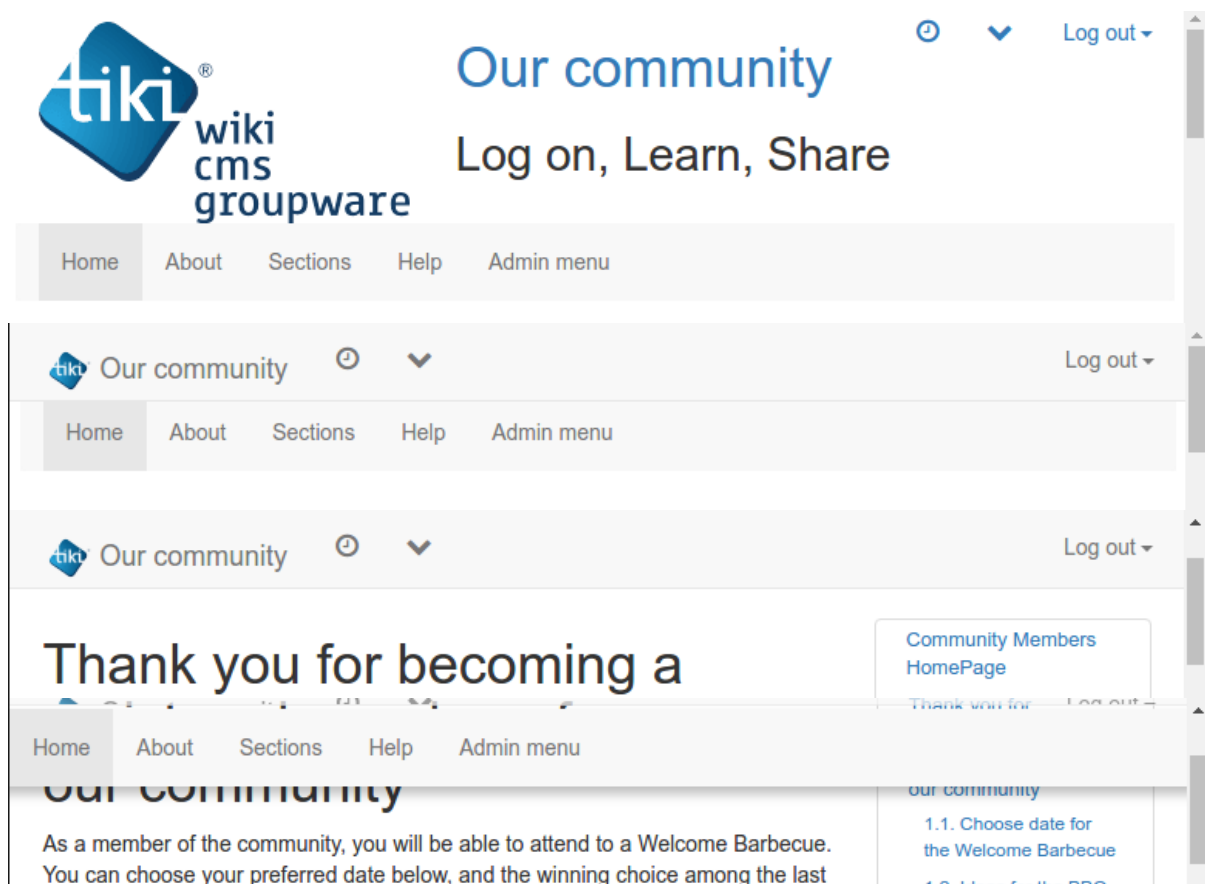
tiki® wiki cms groupware

Our community

Log on, Learn, Share

Log out

Home About Sections Help Admin menu

Our community

Log out

Home About Sections Help Admin menu

Our community

Log out

Thank you for becoming a

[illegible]

Log out

Home About Sections Help Admin menu

our community

As a member of the community, you will be able to attend to a Welcome Barbecue. You can choose your preferred date below, and the winning choice among the last

Community Members HomePage

Thank you for

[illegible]

our community

1.1. Choose date for the Welcome Barbecue

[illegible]